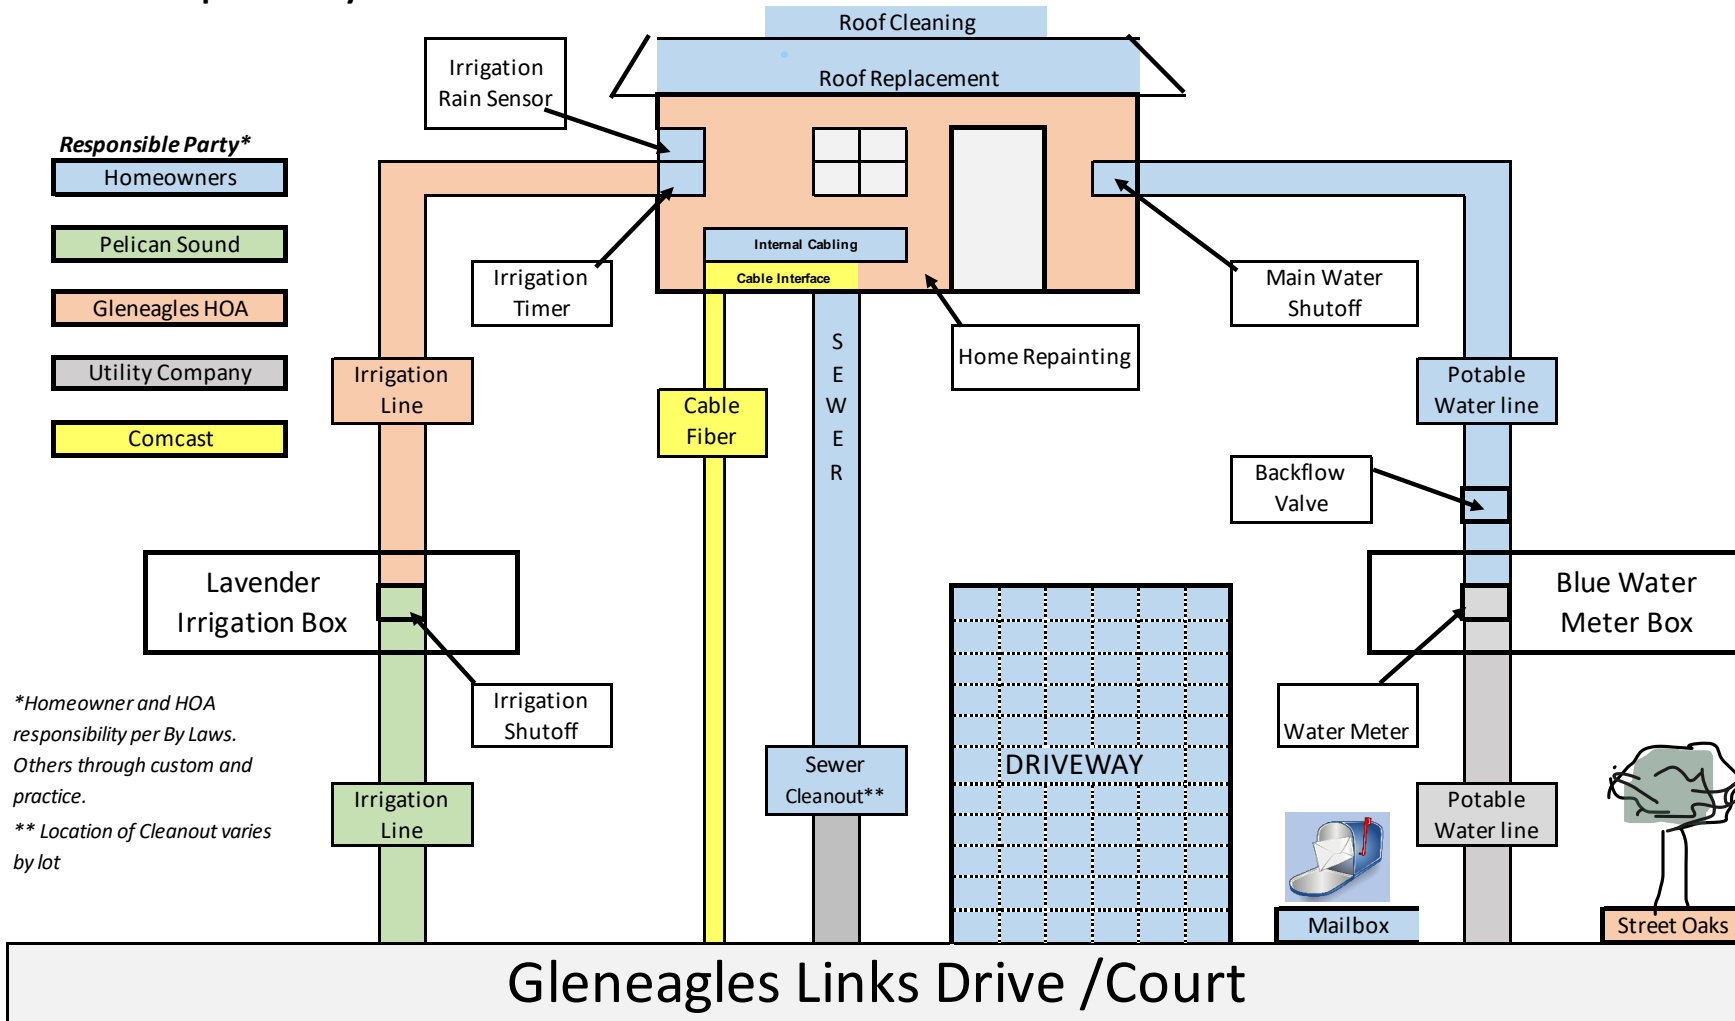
Roof Cleaning

Roof Replacement

Irrigation Rain Sensor

Responsible Party*

Homeowners

Pelican Sound

Gleneagles HOA

Utility Company

Comcast

Internal Cabling

Cable Interface

Irrigation Timer

Main Water Shutoff

Home Repainting

Irrigation Line

Cable Fiber

S E W E R

Potable Water line

Backflow Valve

Lavender Irrigation Box

Blue Water Meter Box

Irrigation Shutoff

Water Meter

*Homeowner and HOA responsibility per By Laws. Others through custom and practice.

** Location of Cleanout varies by lot

DRIVEWAY

Sewer Cleanout**

Irrigation Line

Potable Water line

Mailbox

Street Oaks

Gleneagles Links Drive /Court